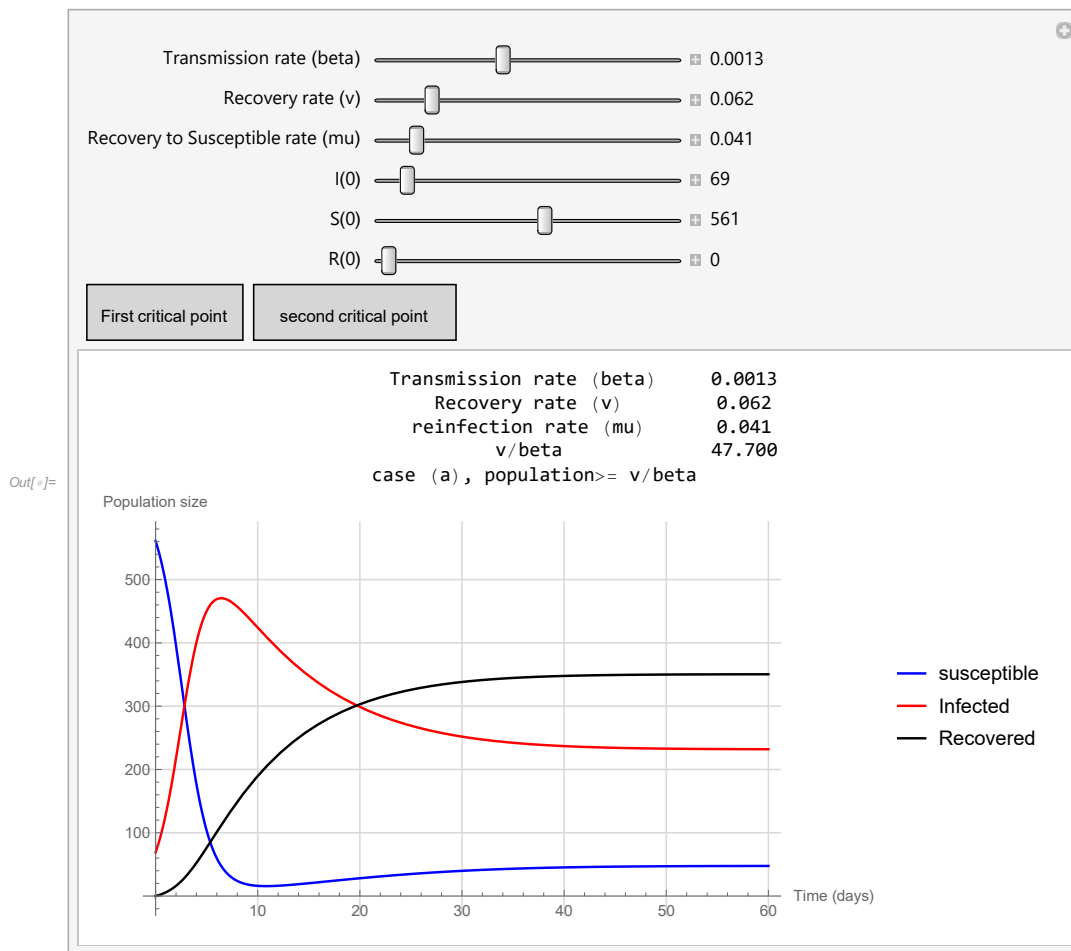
Transmission rate (beta) 0.0013
Recovery rate (v) 0.062
Recovery to Susceptible rate (mu) 0.041
I(0) 69
S(0) 561
R(0) 0

First critical point
second critical point

Out[]=

| | |
|---|---|
| Transmission rate (beta) | 0.0013 |
| Recovery rate (v) | 0.062 |
| reinfection rate (mu) | 0.041 |
| v/beta | 47.700 |

case (a), population>= v/beta

Population size

500
400
300
200
100

0 10 20 30 40 50 60 Time (days)

susceptible
Infected
Recovered